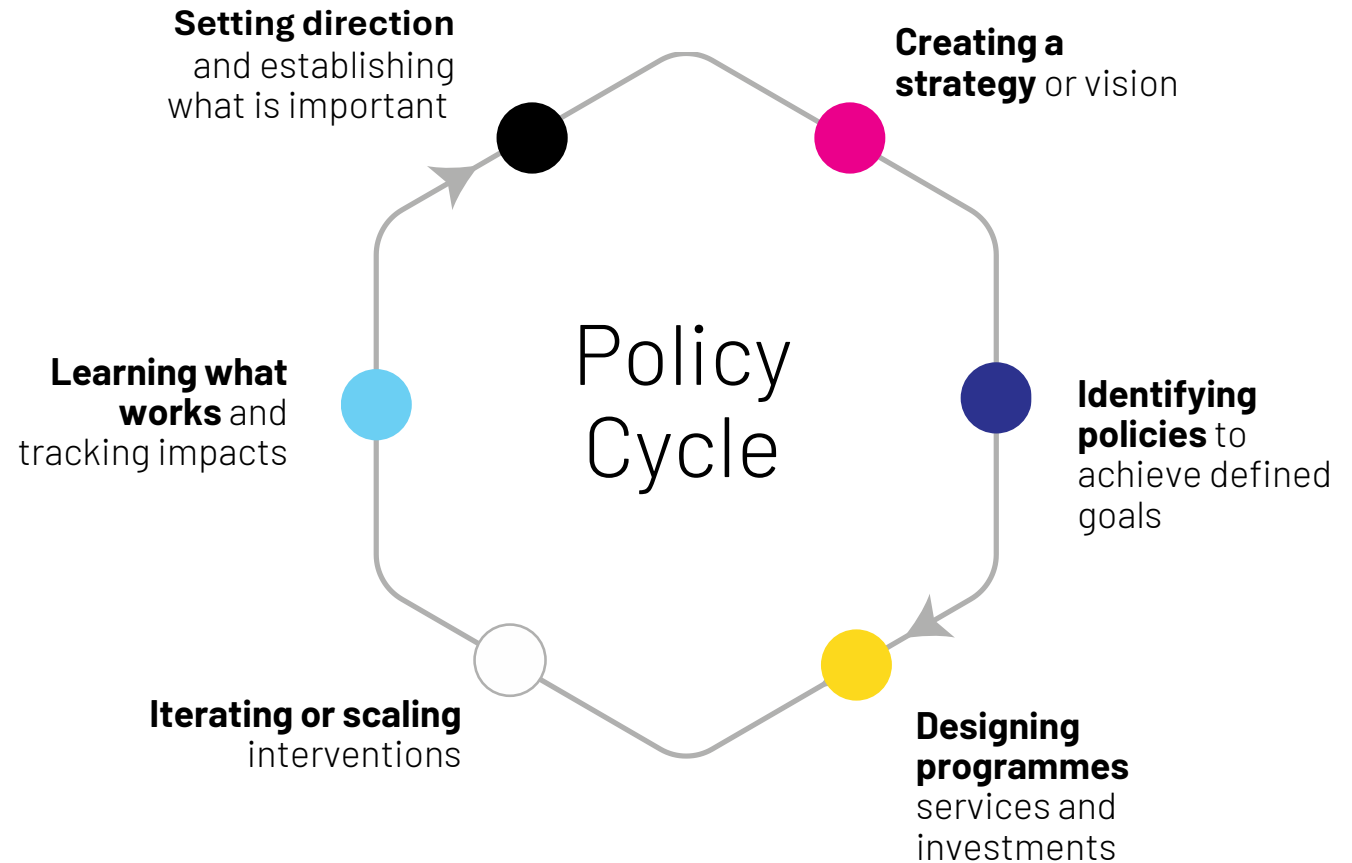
Setting direction and establishing what is important

Creating a strategy or vision

Policy Cycle

Learning what works and tracking impacts

Identifying policies to achieve defined goals

Iterating or scaling interventions

Designing programmes services and investments